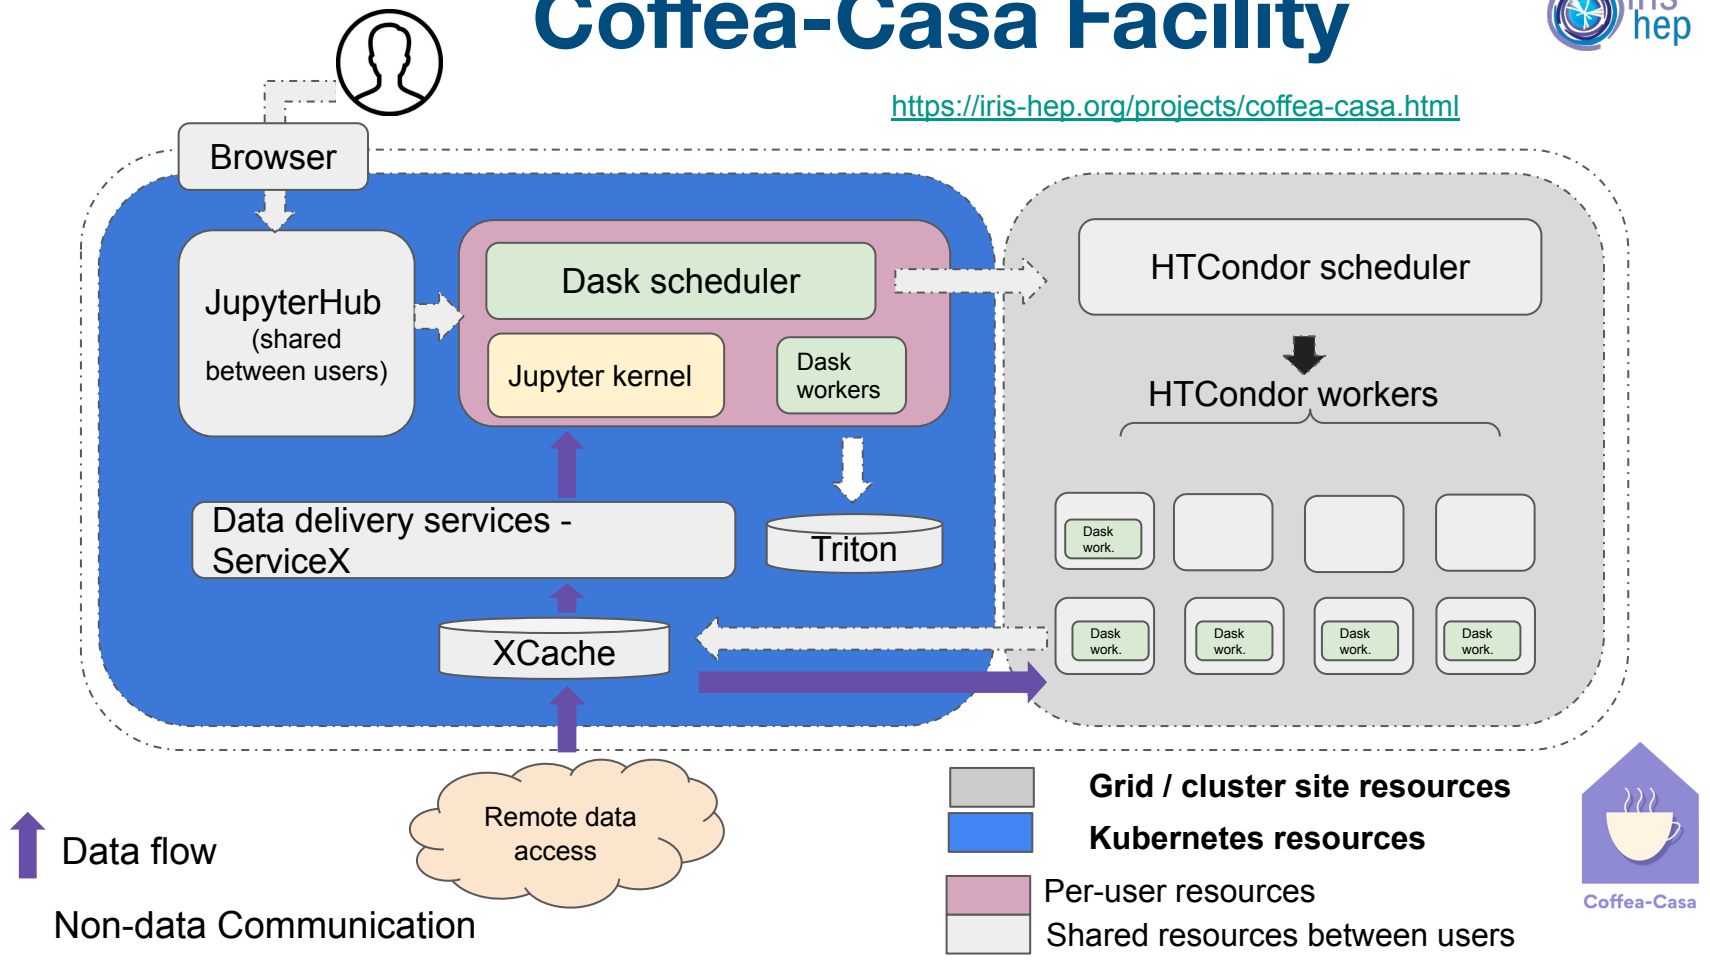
Coffea-Casa Facility

iris hep

https://iris-hep.org/projects/coffea-casa.html

Browser

JupyterHub (shared between users)

Dask scheduler

Jupyter kernel

Dask workers

HTCondor scheduler

HTCondor workers

Dask work.

Data delivery services - ServiceX

Triton

XCache

Dask work.

Dask work.

Dask work.

Dask work.

Remote data access

Data flow

Non-data Communication

Grid / cluster site resources

Kubernetes resources

Per-user resources

Shared resources between users

Coffea-Casa